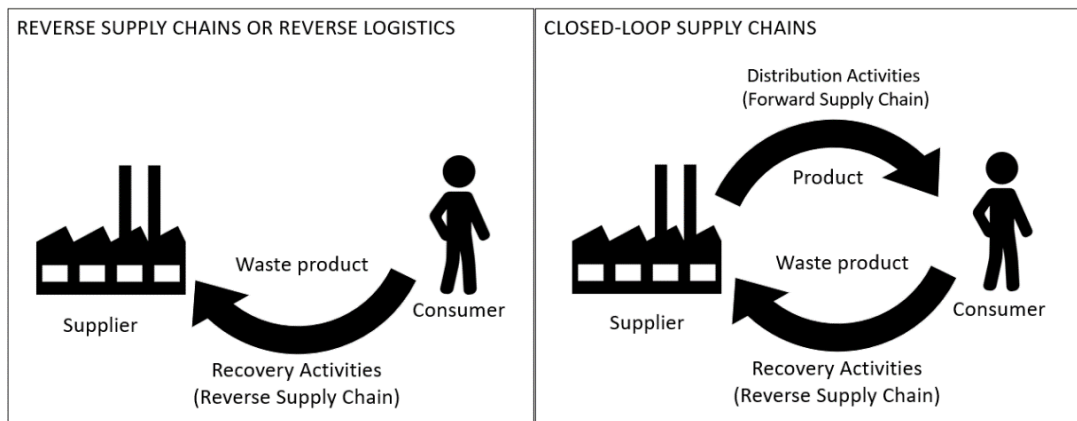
REVERSE SUPPLY CHAINS OR REVERSE LOGISTICS

Waste product

Supplier

Consumer

Recovery Activities
(Reverse Supply Chain)

CLOSED-LOOP SUPPLY CHAINS

Distribution Activities
(Forward Supply Chain)

Product

Waste product

Supplier

Consumer

Recovery Activities
(Reverse Supply Chain)